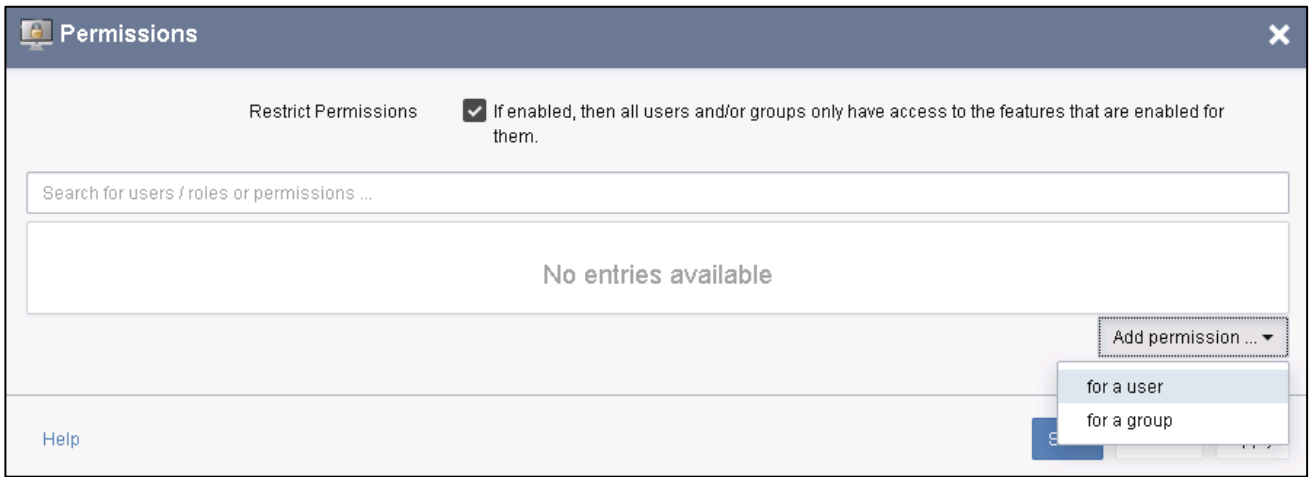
Permissions

Restrict Permissions

If enabled, then all users and/or groups only have access to the features that are enabled for them.

Search for users / roles or permissions ...

No entries available

Add permission ...

for a user

for a group

Help

S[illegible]

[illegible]